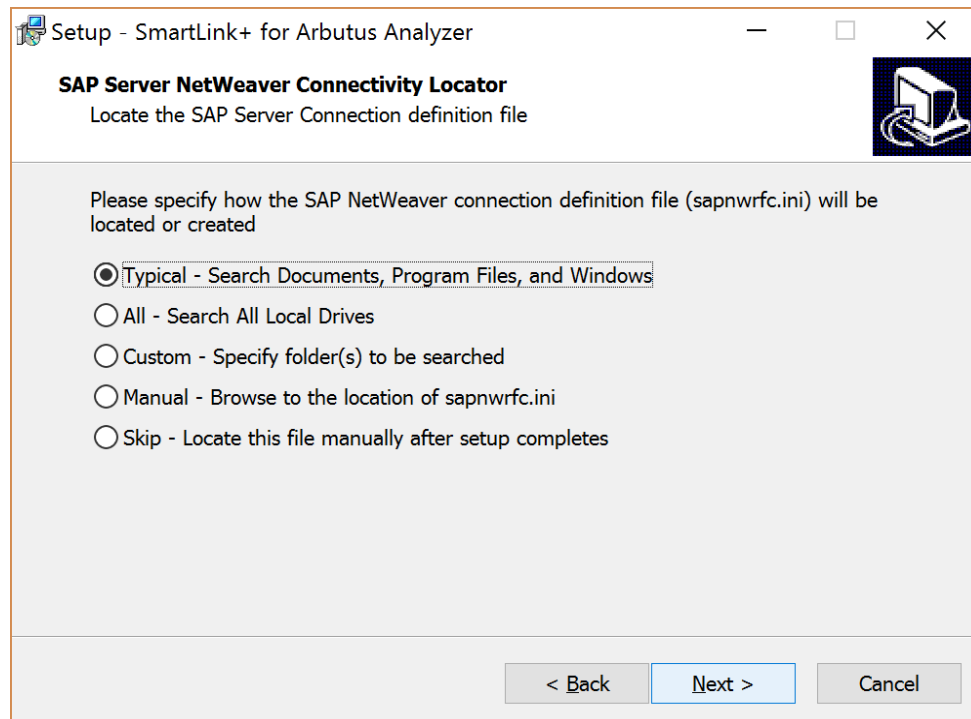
Setup - SmartLink+ for Arbutus Analyzer

SAP Server NetWeaver Connectivity Locator
Locate the SAP Server Connection definition file

Please specify how the SAP NetWeaver connection definition file (sapnwrfc.ini) will be located or created

Typical - Search Documents, Program Files, and Windows
All - Search All Local Drives
Custom - Specify folder(s) to be searched
Manual - Browse to the location of sapnwrfc.ini
Skip - Locate this file manually after setup completes

< Back
Next >
Cancel